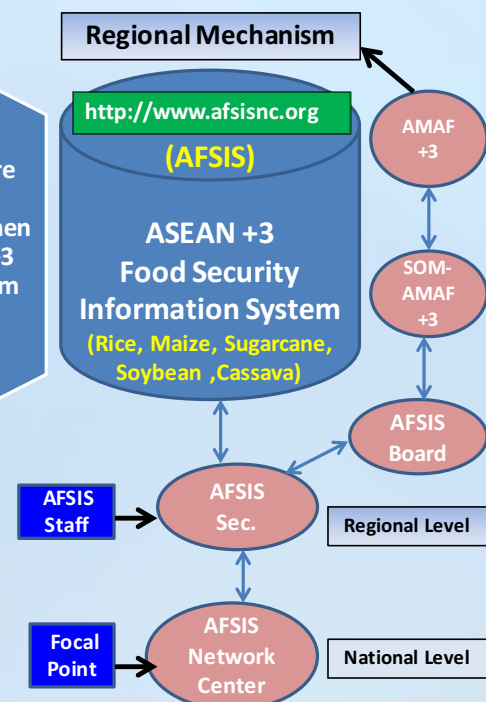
Regional Mechanism

re

hen
3
m

http://www.afsisnc.org

(AFSIS)

ASEAN +3 Food Security Information System

(Rice, Maize, Sugarcane, Soybean ,Cassava)

AMAF +3

SOM-AMAF +3

AFSIS Board

AFSIS Staff

AFSIS Sec.

Regional Level

Focal Point

AFSIS Network Center

National Level